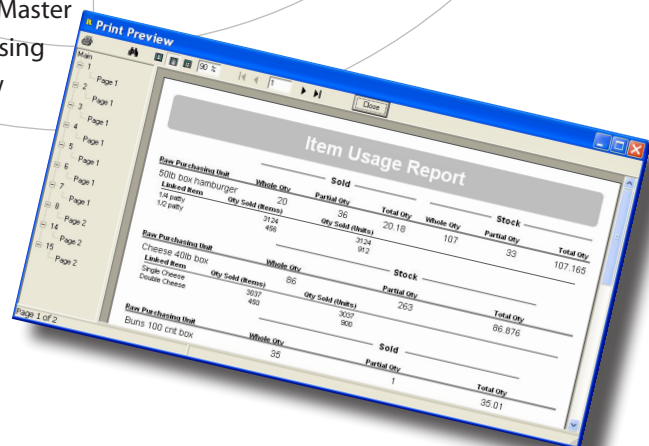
Master
sing
y

Print Preview

90 %
1
Close

Main
1
Page 1
2
Page 1
3
Page 1
4
Page 1
5
Page 1
6
Page 1
7
Page 1
8
Page 2
14
Page 2
15
Page 2

Item Usage Report

Raw Purchasing Unit
50lb box hamburger
Sold
Whole Qty
20
Partial Qty
36
Total Qty
20.18
Stock
Whole Qty
107
Partial Qty
33
Total Qty
107.165
Linked Item
1/4 patty
1/2 patty
Qty Sold (Items)
3124
456
Qty Sold (Units)
3124
912

Raw Purchasing Unit
Cheese 40lb box
Stock
Whole Qty
86
Partial Qty
263
Total Qty
86.876
Linked Item
Single Cheese
Double Cheese
Qty Sold (Items)
3037
450
Qty Sold (Units)
3037
900

Raw Purchasing Unit
Buns 100 cnt box
Sold
Whole Qty
35
Partial Qty
1
Total Qty
35.01

Page 1 of 2